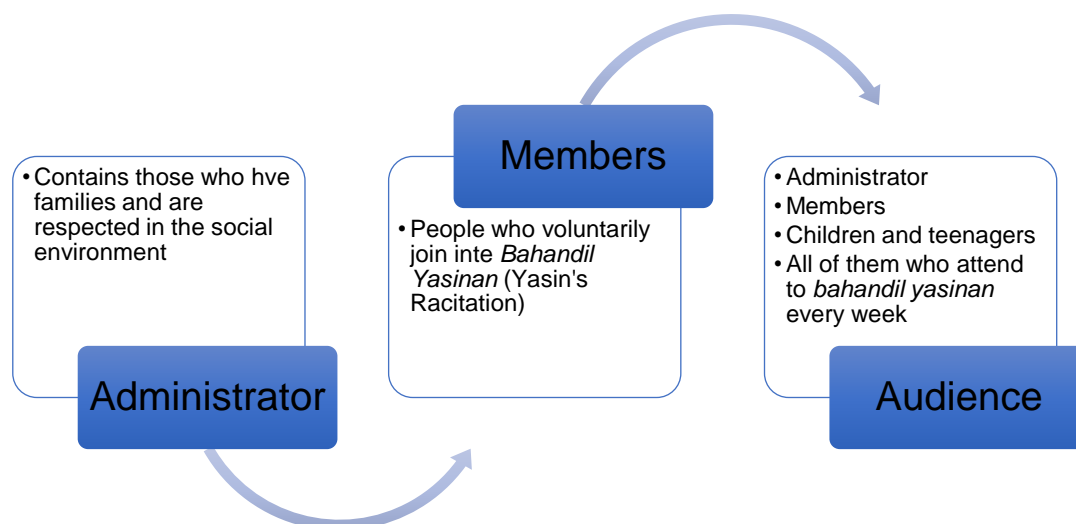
• Contains those who hve families and are respected in the social environment

Administrator

Members

• People who voluntarily join inte *Bahandil Yasinan* (Yasin's Racitation)

• Administrator
• Members
• Children and teenagers
• All of them who attend to *bahandil yasinan* every week

Audience